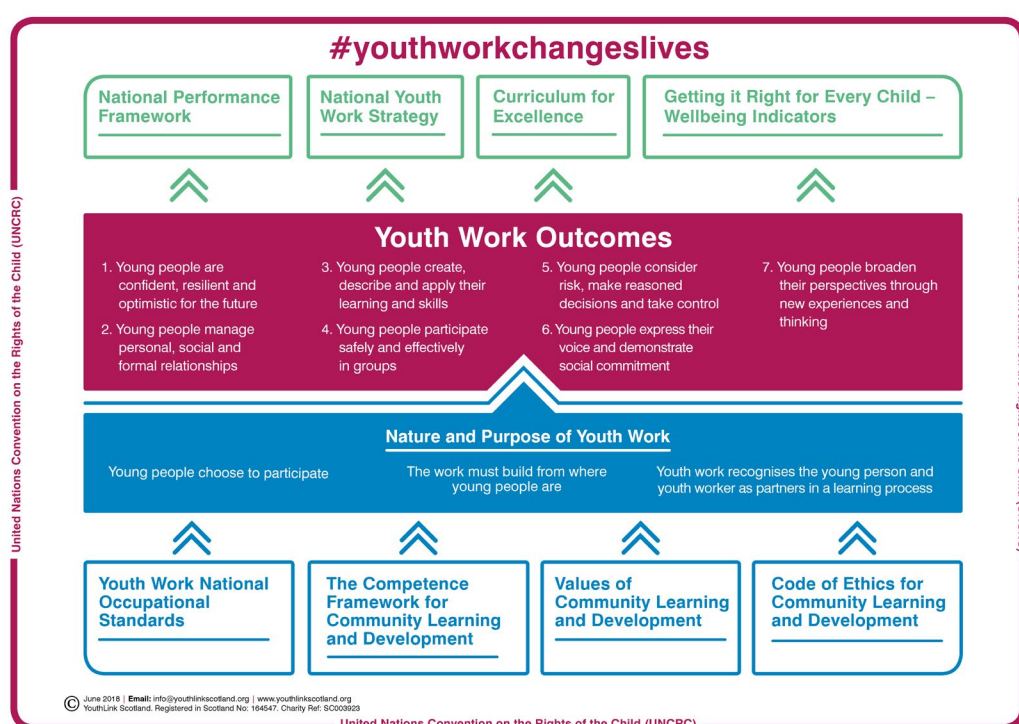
#youthworkchangeslives

National Performance Framework

National Youth Work Strategy

Curriculum for Excellence

Getting it Right for Every Child – Wellbeing Indicators

Youth Work Outcomes

1. Young people are confident, resilient and optimistic for the future

2. Young people manage personal, social and formal relationships

3. Young people create, describe and apply their learning and skills

4. Young people participate safely and effectively in groups

5. Young people consider risk, make reasoned decisions and take control

6. Young people express their voice and demonstrate social commitment

7. Young people broaden their perspectives through new experiences and thinking

Nature and Purpose of Youth Work

Young people choose to participate

The work must build from where young people are

Youth work recognises the young person and youth worker as partners in a learning process

Youth Work National Occupational Standards

The Competence Framework for Community Learning and Development

Values of Community Learning and Development

Code of Ethics for Community Learning and Development

United Nations Convention on the Rights of the Child (UNCRC)

© June 2018 | Email: info@youthlinkscotland.org | www.youthlinkscotland.org
YouthLink Scotland. Registered in Scotland No: 164547. Charity Ref: SC003923

United Nations Convention on the Rights of the Child (UNCRC)